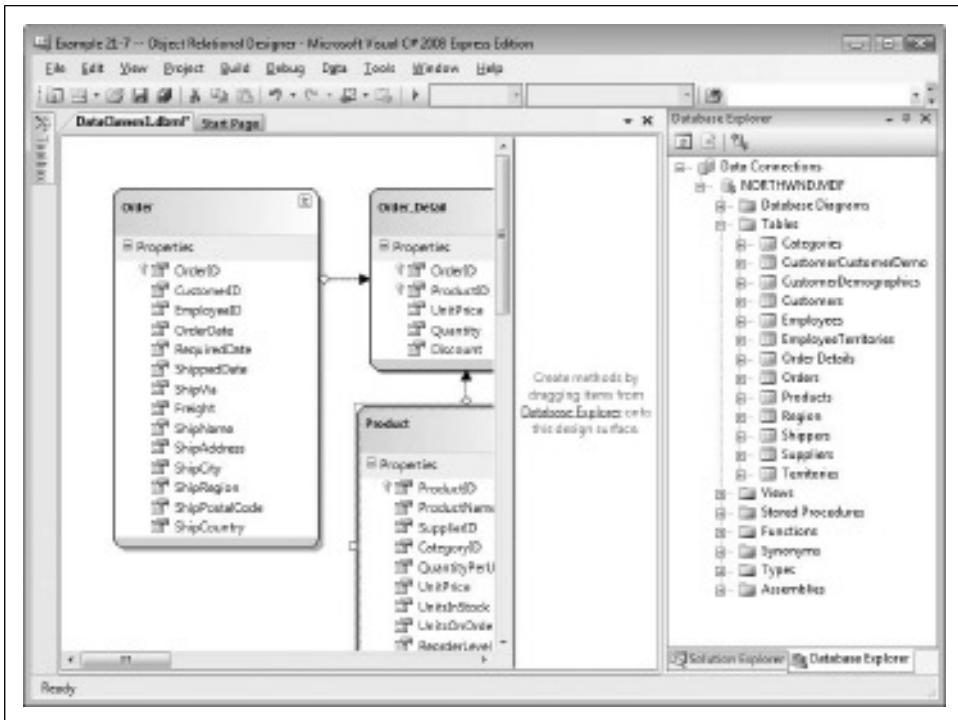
Example 21-7 — Object Relational Designer - Microsoft Visual C# 2008 Express Edition

File Edit View Project Build Debug Data Tools Window Help

DataClasses1.dbml* Start Page

Toolbox

Order
Properties
OrderID
CustomerID
EmployeeID
OrderDate
RequiredDate
ShippedDate
ShipVia
Freight
ShipName
ShipAddress
ShipCity
ShipRegion
ShipPostalCode
ShipCountry

Order_Detail
Properties
OrderID
ProductID
UnitPrice
Quantity
Discount

Product
Properties
ProductID
ProductName
SupplierID
CategoryID
QuantityPerU
UnitPrice
UnitsInStock
UnitsOnOrde
ReorderLevel

Create methods by dragging items from Database Explorer onto this design surface.

Database Explorer
Data Connections
NORTHWND.MDF
Database Diagrams
Tables
Categories
CustomerCustomerDemo
CustomerDemographics
Customers
Employees
EmployeeTerritories
Order Details
Orders
Products
Region
Shippers
Suppliers
Territories
Views
Stored Procedures
Functions
Synonyms
Types
Assemblies

Solution Explorer Database Explorer

Ready